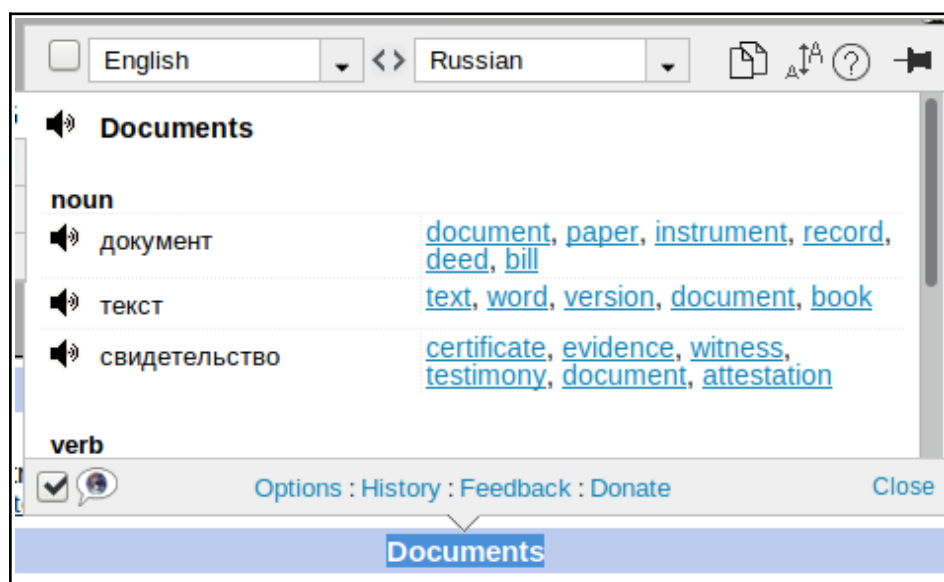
English <> Russian

Documents

noun

| документ | document, paper, instrument, record, deed, bill |
|---|---|
| текст | text, word, version, document, book |
| свидетельство | certificate, evidence, witness, testimony, document, attestation |

verb

Options : History : Feedback : Donate Close

Documents